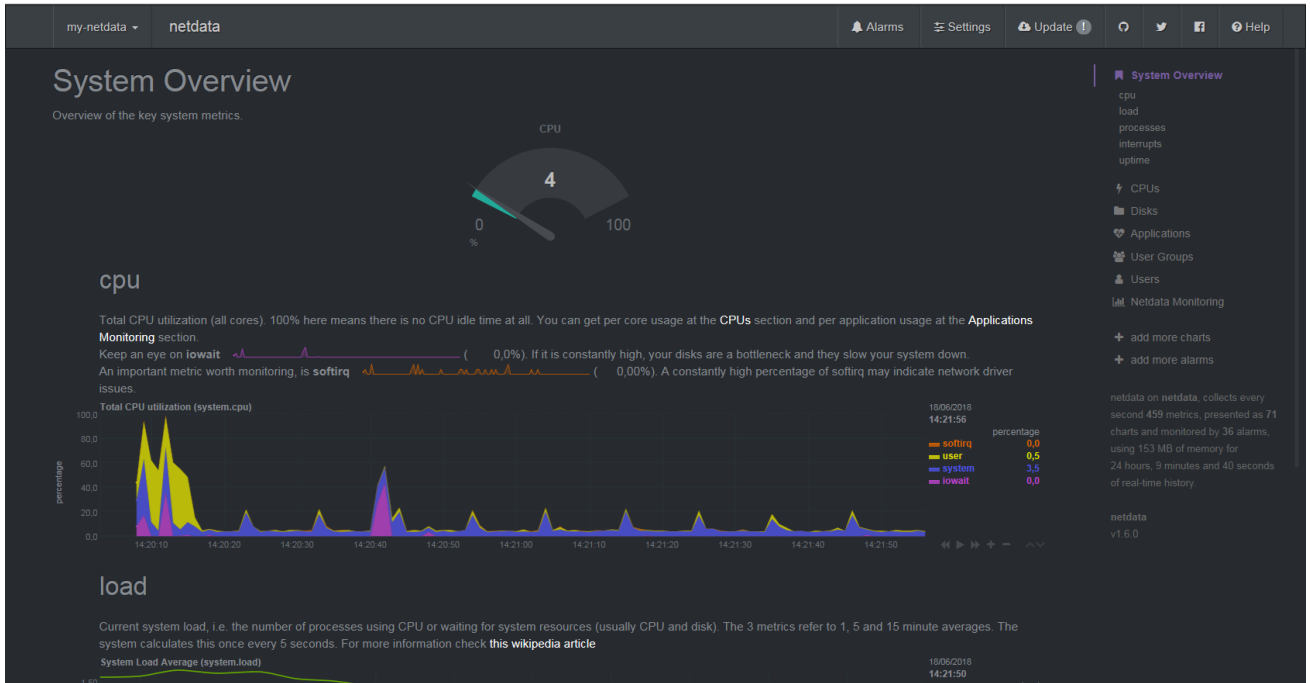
my-netdata ▾ netdata

Alarms Settings Update ! Help

System Overview

Overview of the key system metrics.

CPU

4

0 100

%

cpu

Total CPU utilization (all cores). 100% here means there is no CPU idle time at all. You can get per core usage at the CPUs section and per application usage at the Applications Monitoring section.

Keep an eye on iowait ( 0,0%). If it is constantly high, your disks are a bottleneck and they slow your system down.

An important metric worth monitoring, is softirq ( 0,00%). A constantly high percentage of softirq may indicate network driver issues.

Total CPU utilization (system.cpu)

percentage

100,0
80,0
60,0
40,0
20,0
0,0

14:20:10 14:20:20 14:20:30 14:20:40 14:20:50 14:21:00 14:21:10 14:21:20 14:21:30 14:21:40 14:21:50

18/06/2018
14:21:56

percentage

softirq 0,0
user 0,5
system 3,5
iowait 0,0

load

Current system load, i.e. the number of processes using CPU or waiting for system resources (usually CPU and disk). The 3 metrics refer to 1, 5 and 15 minute averages. The system calculates this once every 5 seconds. For more information check this wikipedia article

System Load Average (system.load)

18/06/2018
14:21:50

System Overview
cpu
load
processes
interrupts
uptime

CPUs
Disks
Applications
User Groups
Users
Netdata Monitoring

add more charts
add more alarms

netdata on netdata, collects every second 459 metrics, presented as 71 charts and monitored by 36 alarms, using 153 MB of memory for 24 hours, 9 minutes and 40 seconds of real-time history.

netdata
v1.6.0